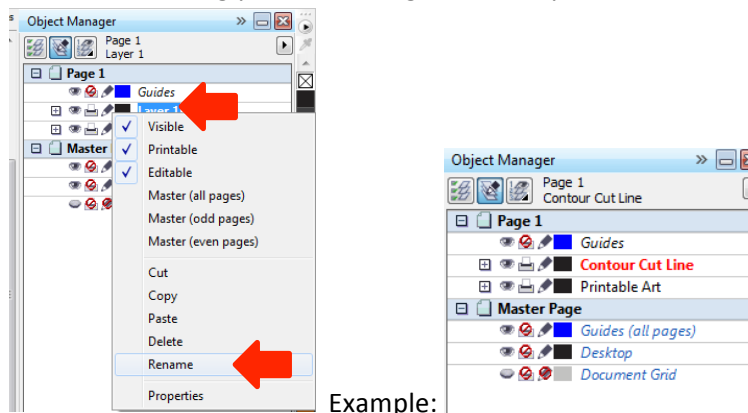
Object Manager
Page 1
Layer 1
Page 1
Guides
Layer 1
Master
Visible
Printable
Editable
Master (all pages)
Master (odd pages)
Master (even pages)
Cut
Copy
Paste
Delete
Rename
Properties

Example:

Object Manager
Page 1
Contour Cut Line
Page 1
Guides
Contour Cut Line
Printable Art
Master Page
Guides (all pages)
Desktop
Document Grid